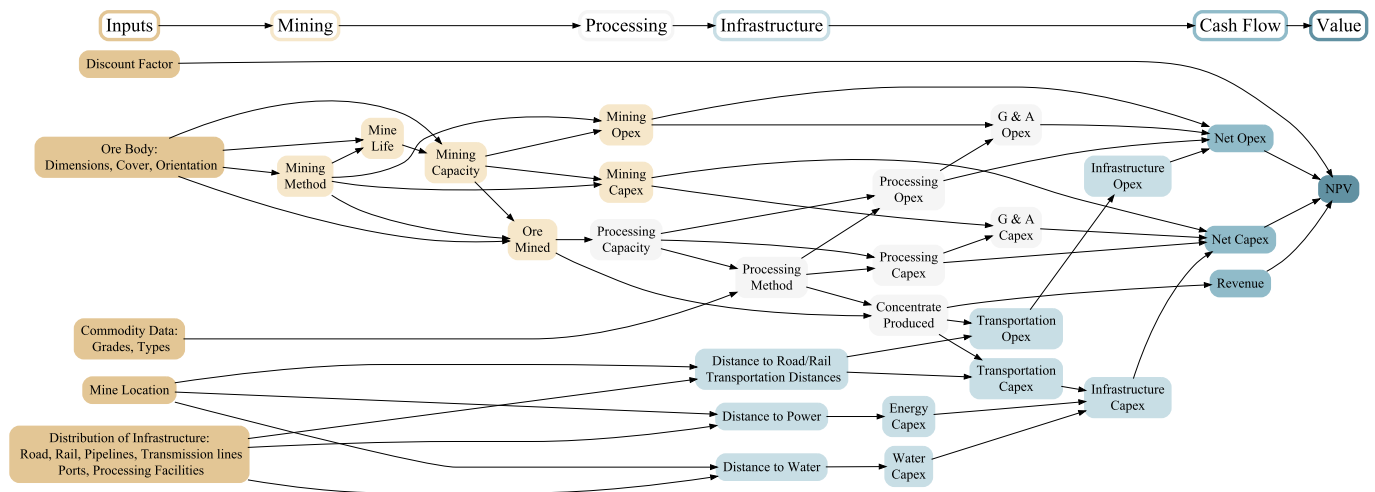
Inputs
Mining
Processing
Infrastructure
Cash Flow
Value

Discount Factor

Ore Body: Dimensions, Cover, Orientation
Mining Method
Mine Life
Mining Capacity
Mining Opex
Mining Capex
Ore Mined
G & A Opex
Processing Opex
Infrastructure Opex
Net Opex
NPV
Processing Capacity
G & A Capex
Net Capex
Processing Capex
Processing Method
Concentrate Produced
Revenue
Commodity Data: Grades, Types
Transportation Opex
Mine Location
Distance to Road/Rail Transportation Distances
Transportation Capex
Infrastructure Capex
Distance to Power
Energy Capex
Distribution of Infrastructure: Road, Rail, Pipelines, Transmission lines Ports, Processing Facilities
Distance to Water
Water Capex